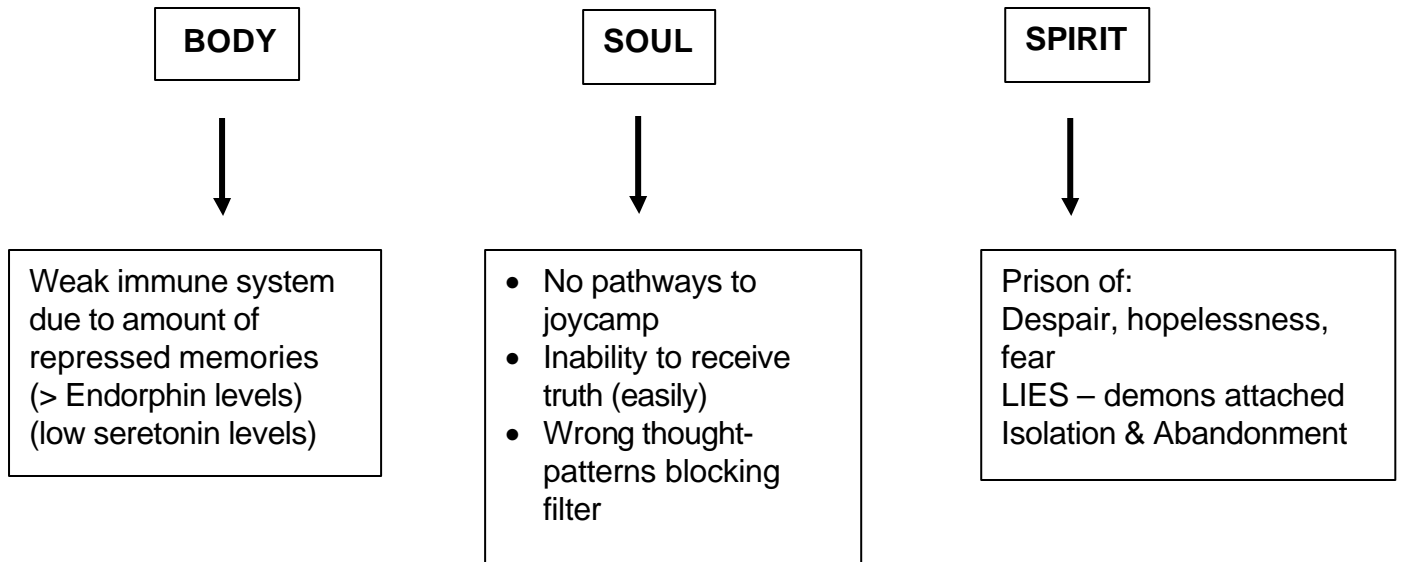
BODY

SOUL

SPIRIT

Weak immune system due to amount of repressed memories (> Endorphin levels) (low seretonin levels)

- No pathways to joycamp
- Inability to receive truth (easily)
- Wrong thought-patterns blocking filter

Prison of:
Despair, hopelessness, fear
LIES – demons attached
Isolation & Abandonment